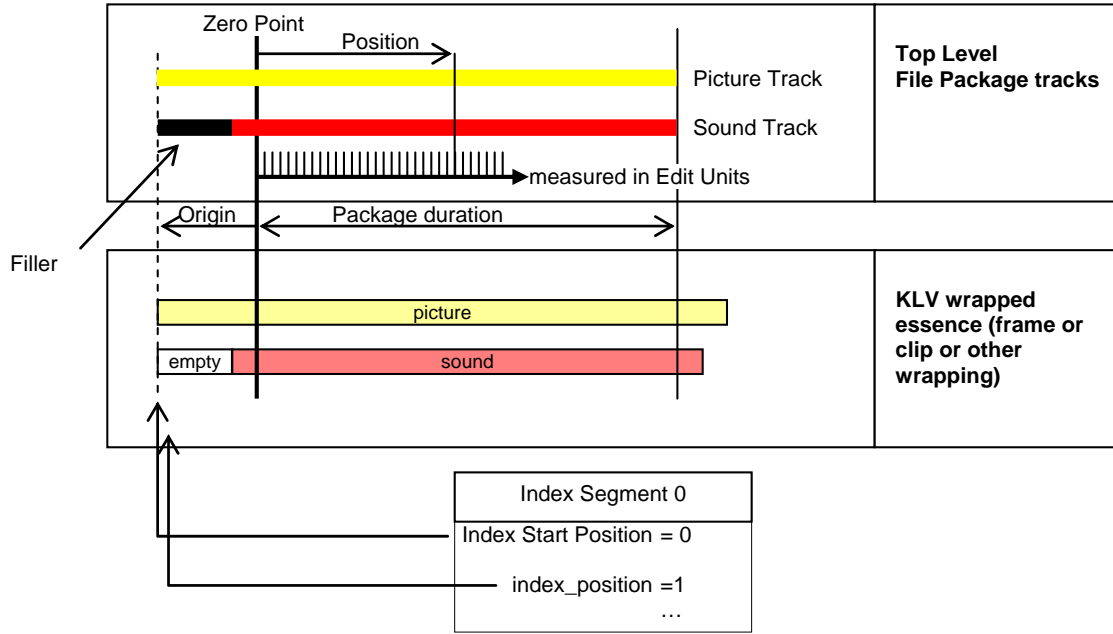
Zero Point

Position

Picture Track

Sound Track

measured in Edit Units

Top Level
File Package tracks

Origin

Package duration

Filler

picture

empty

sound

KLV wrapped essence (frame or clip or other wrapping)

Index Segment 0

Index Start Position = 0

index_position =1

…